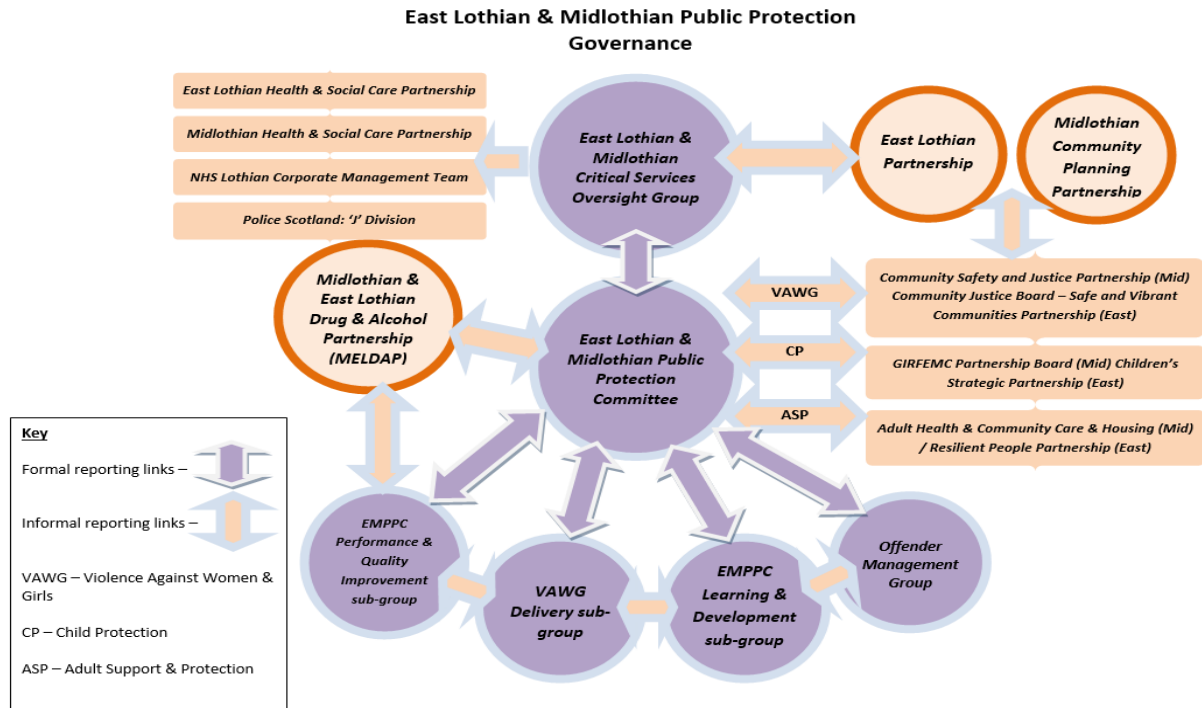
East Lothian & Midlothian Public Protection Governance

East Lothian Health & Social Care Partnership

Midlothian Health & Social Care Partnership

NHS Lothian Corporate Management Team

Police Scotland: 'J' Division

East Lothian & Midlothian Critical Services Oversight Group

East Lothian Partnership

Midlothian Community Planning Partnership

Midlothian & East Lothian Drug & Alcohol Partnership (MELDAP)

East Lothian & Midlothian Public Protection Committee

VAWG

Community Safety and Justice Partnership (Mid) Community Justice Board – Safe and Vibrant Communities Partnership (East)

CP

GIRFEMC Partnership Board (Mid) Children's Strategic Partnership (East)

ASP

Adult Health & Community Care & Housing (Mid) / Resilient People Partnership (East)

Key

Formal reporting links –

Informal reporting links –

VAWG – Violence Against Women & Girls

CP – Child Protection

ASP – Adult Support & Protection

EMPPC Performance & Quality Improvement sub-group

VAWG Delivery sub-group

EMPPC Learning & Development sub-group

Offender Management Group